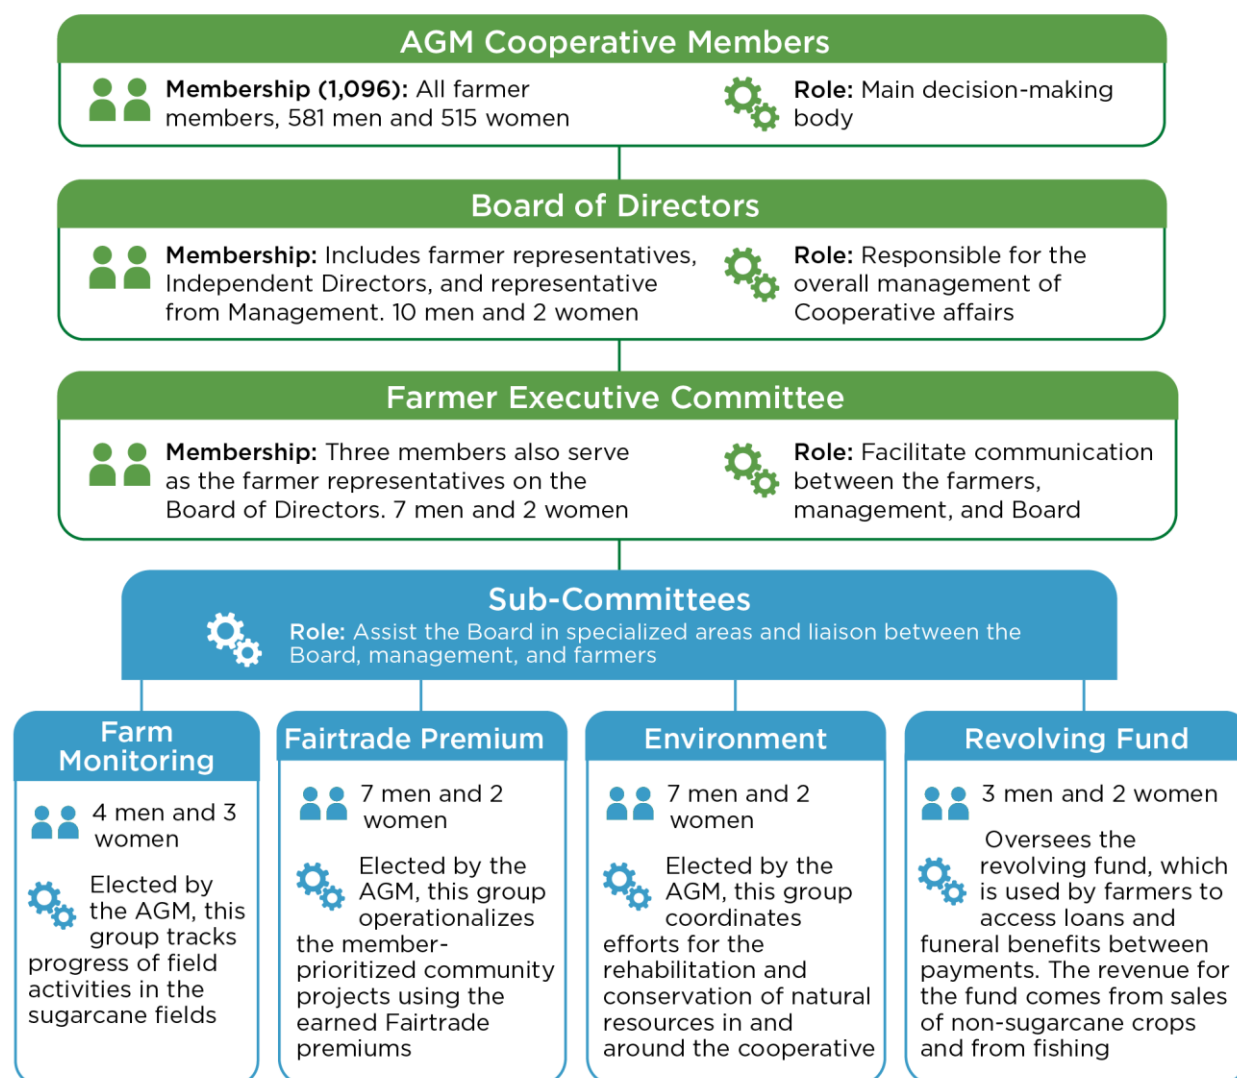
AGM Cooperative Members

Membership (1,096): All farmer members, 581 men and 515 women

Role: Main decision-making body

Board of Directors

Membership: Includes farmer representatives, Independent Directors, and representative from Management. 10 men and 2 women

Role: Responsible for the overall management of Cooperative affairs

Farmer Executive Committee

Membership: Three members also serve as the farmer representatives on the Board of Directors. 7 men and 2 women

Role: Facilitate communication between the farmers, management, and Board

Sub-Committees

Role: Assist the Board in specialized areas and liaison between the Board, management, and farmers

Farm Monitoring

4 men and 3 women

Elected by the AGM, this group tracks progress of field activities in the sugarcane fields

Fairtrade Premium

7 men and 2 women

Elected by the AGM, this group operationalizes the member-prioritized community projects using the earned Fairtrade premiums

Environment

7 men and 2 women

Elected by the AGM, this group coordinates efforts for the rehabilitation and conservation of natural resources in and around the cooperative

Revolving Fund

3 men and 2 women

Oversees the revolving fund, which is used by farmers to access loans and funeral benefits between payments. The revenue for the fund comes from sales of non-sugarcane crops and from fishing